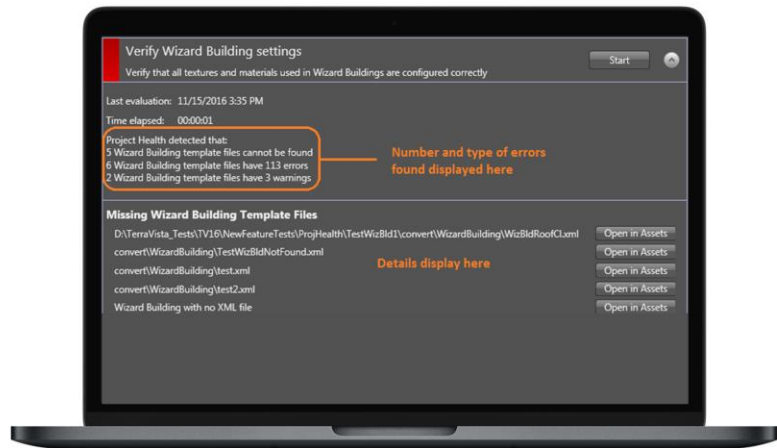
Verify Wizard Building settings

Verify that all textures and materials used in Wizard Buildings are configured correctly

Start

Last evaluation: 11/15/2016 3:35 PM

Time elapsed: 00:00:01

Project Health detected that:
5 Wizard Building template files cannot be found
6 Wizard Building template files have 113 errors
2 Wizard Building template files have 3 warnings

Number and type of errors found displayed here

Missing Wizard Building Template Files

D:\TerraVista_Tests\TV16\NewFeatureTests\ProjHealth\TestWizBld1\convert\WizardBuilding\WizBldRoofCl.xml
Open in Assets

convert\WizardBuilding\TestWizBldNotFound.xml
Open in Assets

convert\WizardBuilding\test.xml
Open in Assets

convert\WizardBuilding\test2.xml
Open in Assets

Wizard Building with no XML file
Open in Assets

Details display here